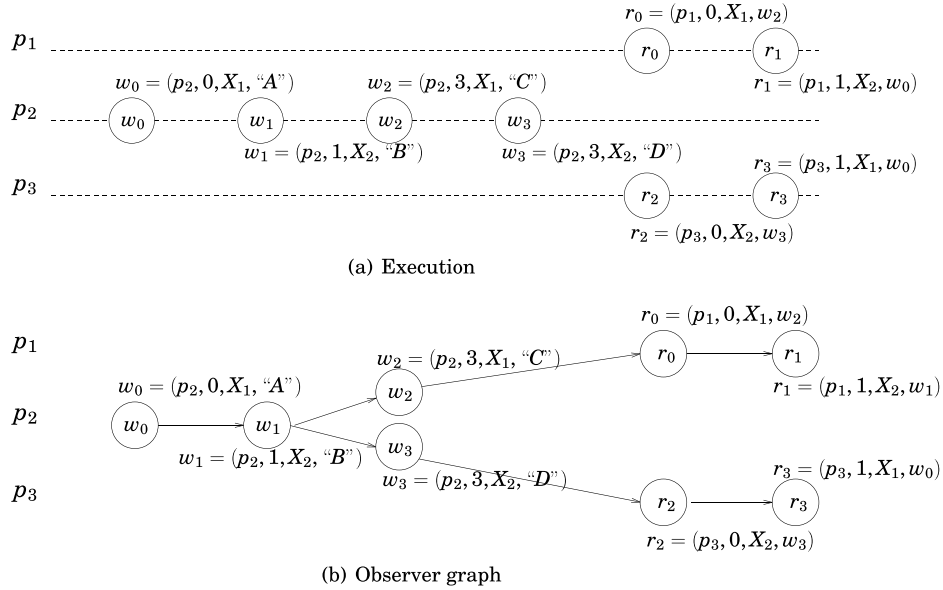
$r_0 = (p_1, 0, X_1, w_2)$

$p_1$ $r_0$ $r_1$

$r_1 = (p_1, 1, X_2, w_0)$

$w_0 = (p_2, 0, X_1, \text{“}A\text{”})$ $w_2 = (p_2, 3, X_1, \text{“}C\text{”})$

$p_2$ $w_0$ $w_1$ $w_2$ $w_3$

$w_1 = (p_2, 1, X_2, \text{“}B\text{”})$ $w_3 = (p_2, 3, X_2, \text{“}D\text{”})$

$r_3 = (p_3, 1, X_1, w_0)$

$p_3$ $r_2$ $r_3$

$r_2 = (p_3, 0, X_2, w_3)$

(a) Execution

$r_0 = (p_1, 0, X_1, w_2)$

$p_1$

$w_2 = (p_2, 3, X_1, \text{“}C\text{”})$ $r_0$ $r_1$

$w_0 = (p_2, 0, X_1, \text{“}A\text{”})$ $r_1 = (p_1, 1, X_2, w_1)$

$p_2$ $w_0$ $w_1$ $w_2$

$w_3$

$w_1 = (p_2, 1, X_2, \text{“}B\text{”})$

$w_3 = (p_2, 3, X_2, \text{“}D\text{”})$ $r_3 = (p_3, 1, X_1, w_0)$

$p_3$ $r_2$ $r_3$

$r_2 = (p_3, 0, X_2, w_3)$

(b) Observer graph